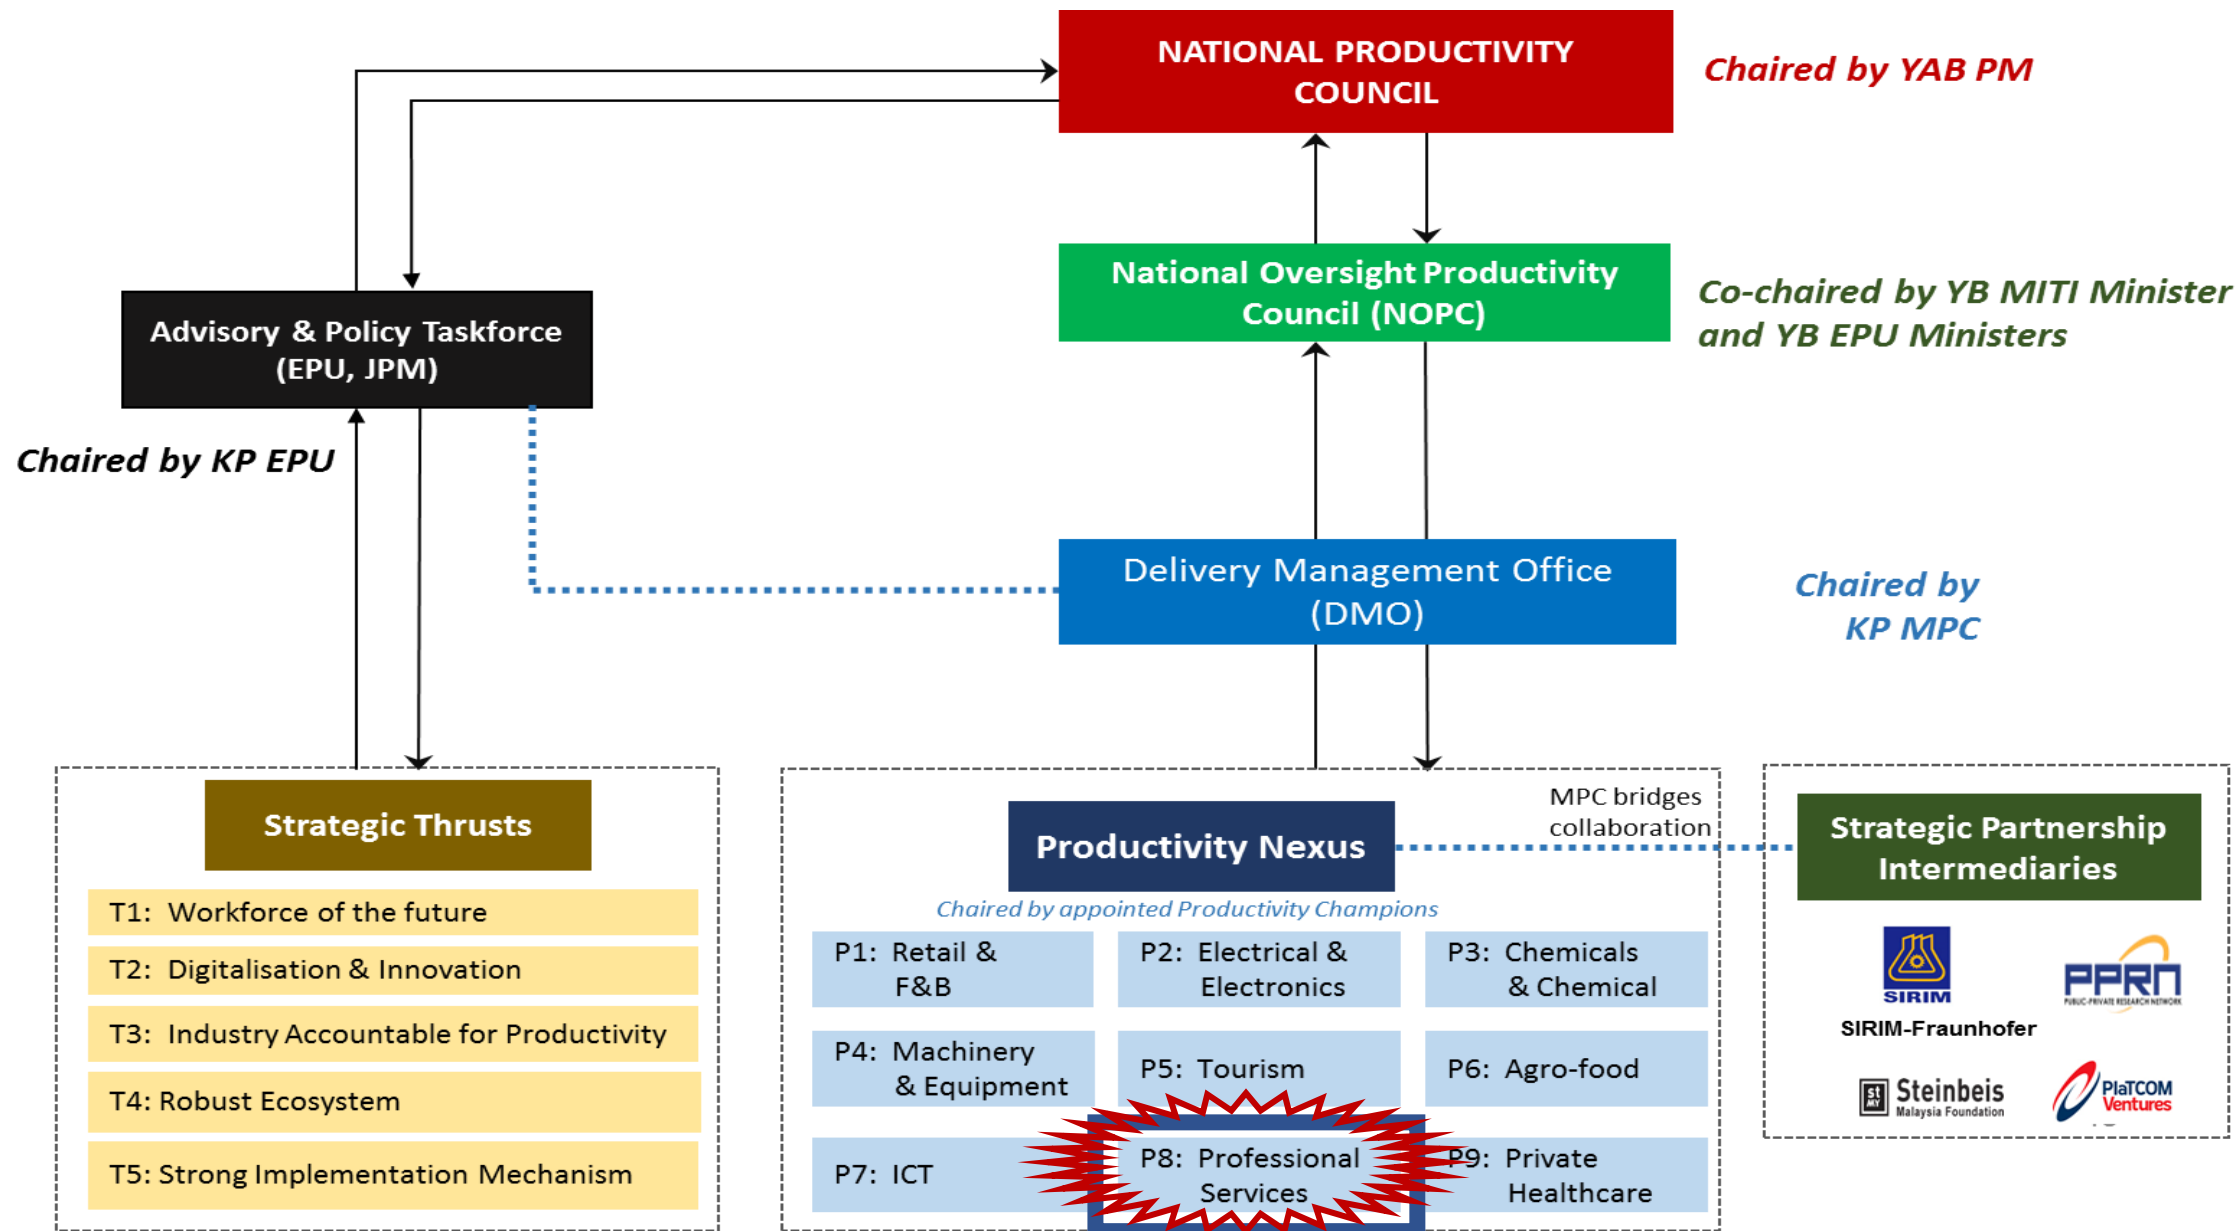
NATIONAL PRODUCTIVITY COUNCIL

Chaired by YAB PM

National Oversight Productivity Council (NOPC)

Co-chaired by YB MITI Minister and YB EPU Ministers

Advisory & Policy Taskforce (EPU, JPM)

Chaired by KP EPU

Delivery Management Office (DMO)

Chaired by KP MPC

Strategic Thrusts

T1: Workforce of the future

T2: Digitalisation & Innovation

T3: Industry Accountable for Productivity

T4: Robust Ecosystem

T5: Strong Implementation Mechanism

Productivity Nexus

MPC bridges collaboration

Chaired by appointed Productivity Champions

P1: Retail & F&B

P2: Electrical & Electronics

P3: Chemicals & Chemical

P4: Machinery & Equipment

P5: Tourism

P6: Agro-food

P7: ICT

P8: Professional Services

P9: Private Healthcare

Strategic Partnership Intermediaries

SIRIM

PPRN PUBLIC-PRIVATE RESEARCH NETWORK

SIRIM-Fraunhofer

Steinbeis Malaysia Foundation

PlaTCOM Ventures